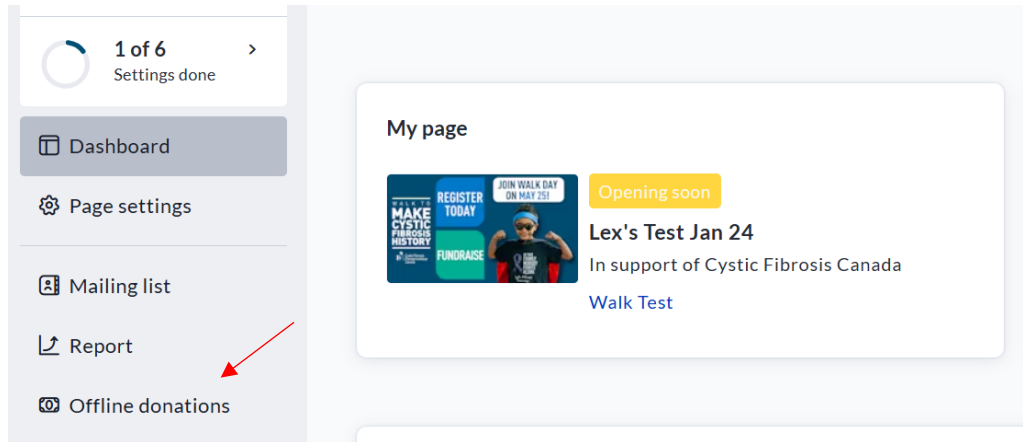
1 of 6
Settings done

Dashboard

Page settings

Mailing list

Report

Offline donations

My page

WALK TO MAKE CYSTIC FIBROSIS HISTORY
REGISTER TODAY
JOIN WALK DAY ON MAY 25!
FUNDRAISE

Opening soon

Lex's Test Jan 24

In support of Cystic Fibrosis Canada

Walk Test